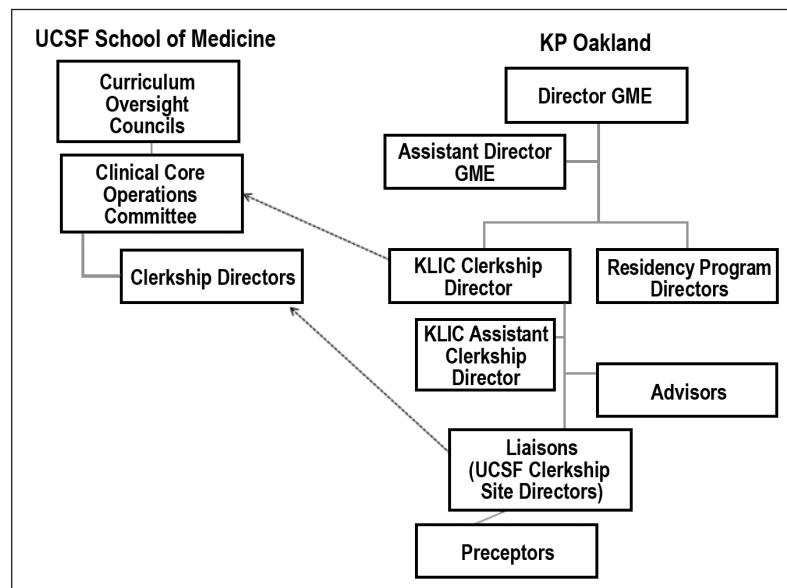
UCSF School of Medicine

Curriculum Oversight Councils

Clinical Core Operations Committee

Clerkship Directors

KP Oakland

Director GME

Assistant Director GME

KLIC Clerkship Director

Residency Program Directors

KLIC Assistant Clerkship Director

Advisors

Liaisons (UCSF Clerkship Site Directors)

Preceptors